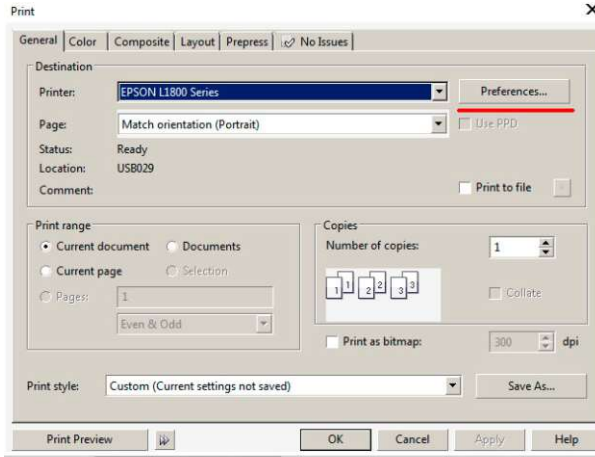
Print

General | Color | Composite | Layout | Prepress | No Issues

Destination

Printer: EPSON L1800 Series

Preferences...

Page: Match orientation (Portrait)

Use PPD

Status: Ready

Location: USB029

Comment:

Print to file

Print range

Current document

Documents

Current page

Selection

Pages: 1

Even & Odd

Copies

Number of copies: 1

1 1 2 2 3 3

Collate

Print as bitmap: 300 dpi

Print style: Custom (Current settings not saved)

Save As...

Print Preview

OK

Cancel

Apply

Help